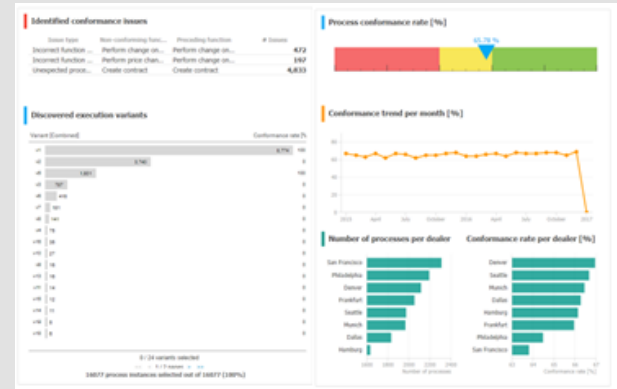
Identified conformance issues

| Issue type | Non conforming func... | Preceding function | # Issues |
|---|---|---|---|
| Incorrect function ... | Perform change on... | Perform change on... | 472 |
| Incorrect function ... | Perform price chan... | Perform change on... | 197 |
| Unexpected proce... | Create contract | Create contract | 4,833 |

Process conformance rate [%]

65.78 %

Discovered execution variants

Variant [Centered] Conformance rate [%]

v1 6,776 100
v2 3,746 100
v3 1,601 100
v5 787
v6 410
v7 161
v8 141
v9 75
v10 56
v11 27
v12 26
v13 24
v14 16
v15 13
v16 12
v17 11
v18 11
v19 8

0 / 24 variants selected
1 / 3 pages
16877 process instances selected out of 16877 (100%)

Conformance trend per month [%]

2015 April July October 2016 April July October 2017

Number of processes per dealer

San Francisco
Philadelphia
Denver
Frankfurt
Seattle
Munich
Dallas
Hamburg

Number of processes

Conformance rate per dealer [%]

Denver
Seattle
Munich
Dallas
Hamburg
Frankfurt
Philadelphia
San Francisco

Conformance rate [%]